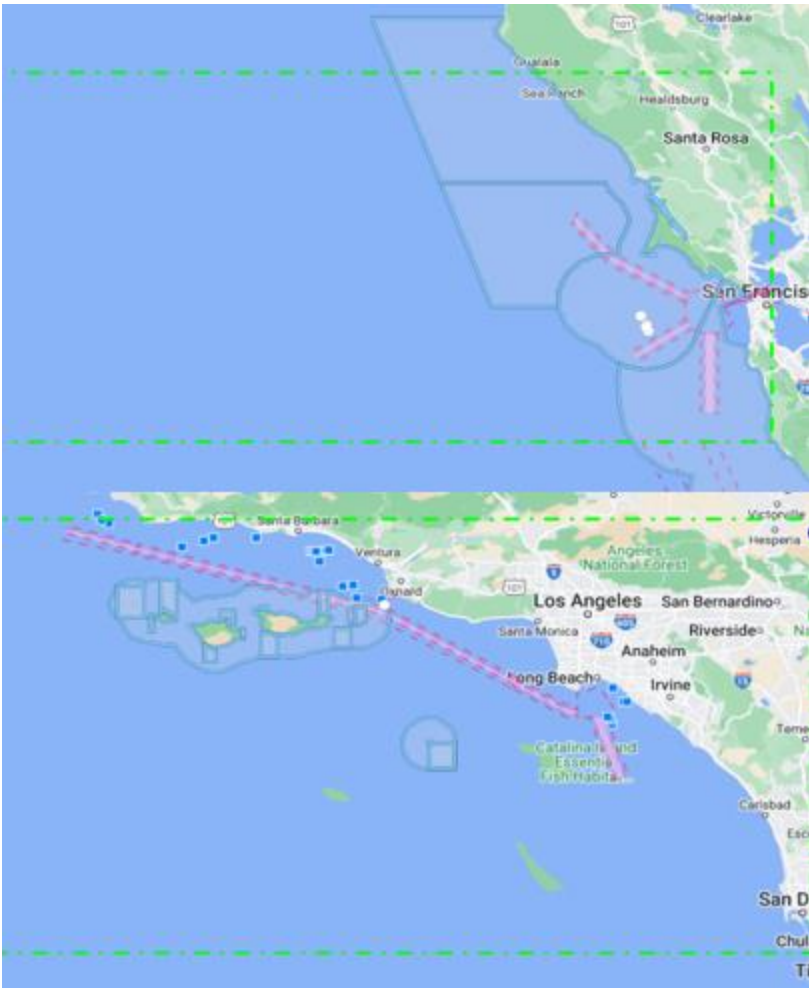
Clearlake
101
Gualala
Sea Ranch
Healdsburg
Santa Rosa
San Francis

Victorville
Hesperia
101
Santa Barbara
Ventura
Oxnard
Angeles National Forest
101
Los Angeles
San Bernardino
Santa Monica
Riverside
405
Anaheim
710
Long Beach
Irvine
15
Teme
Catalina Island Essential Fish Habitat
Carlsbad
Esc
San D
Chul
Ti